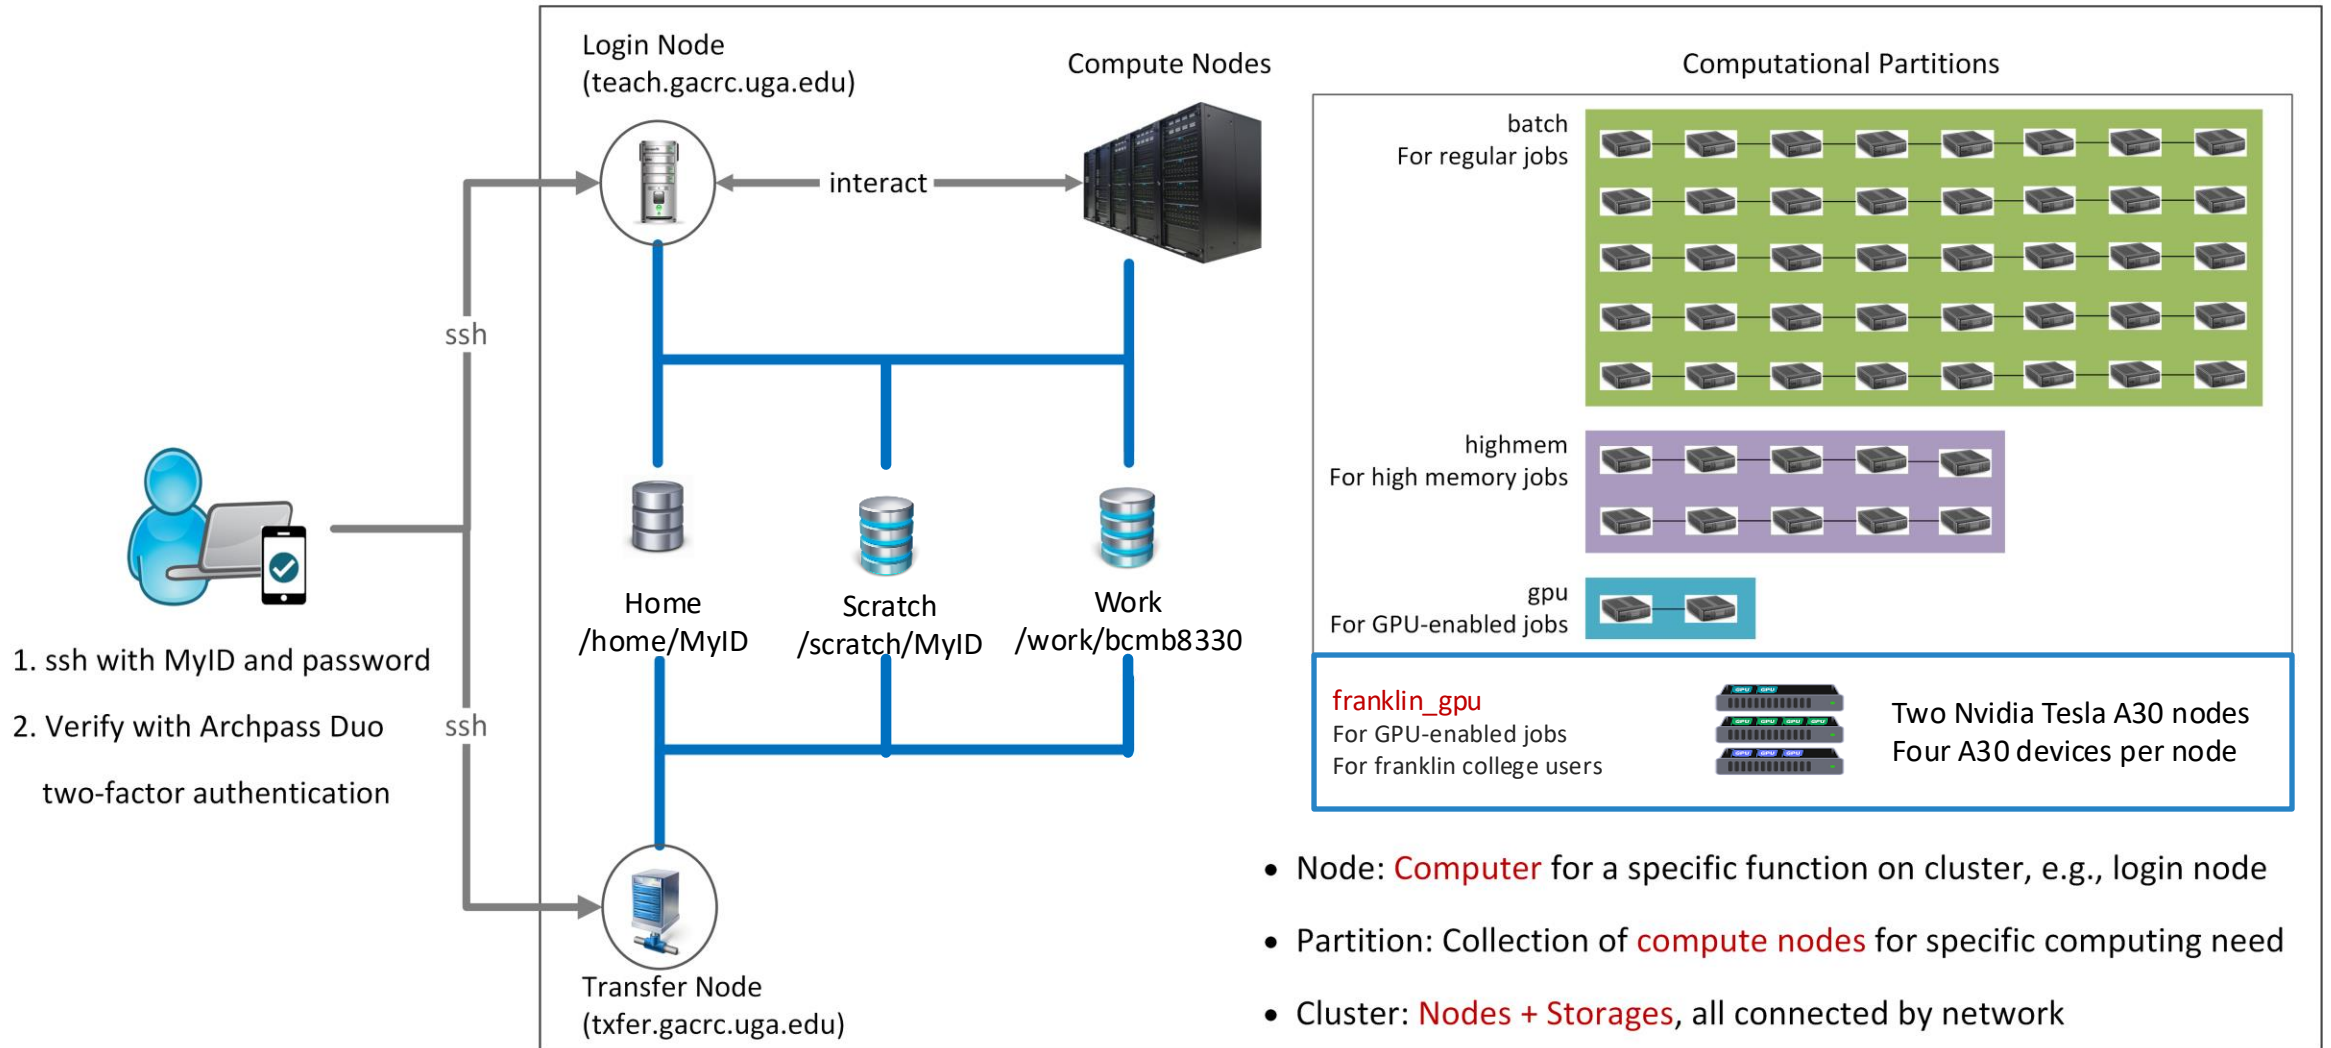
1. ssh with MyID and password

2. Verify with Archpass Duo two-factor authentication

ssh

ssh

Login Node
(teach.gacrc.uga.edu)

interact

Compute Nodes

Home
/home/MyID

Scratch
/scratch/MyID

Work
/work/bcmb8330

Transfer Node
(txfer.gacrc.uga.edu)

Computational Partitions

batch
For regular jobs

highmem
For high memory jobs

gpu
For GPU-enabled jobs

franklin_gpu
For GPU-enabled jobs
For franklin college users

GPU GPU

Two Nvidia Tesla A30 nodes
Four A30 devices per node

• Node: Computer for a specific function on cluster, e.g., login node

• Partition: Collection of compute nodes for specific computing need

• Cluster: Nodes + Storages, all connected by network